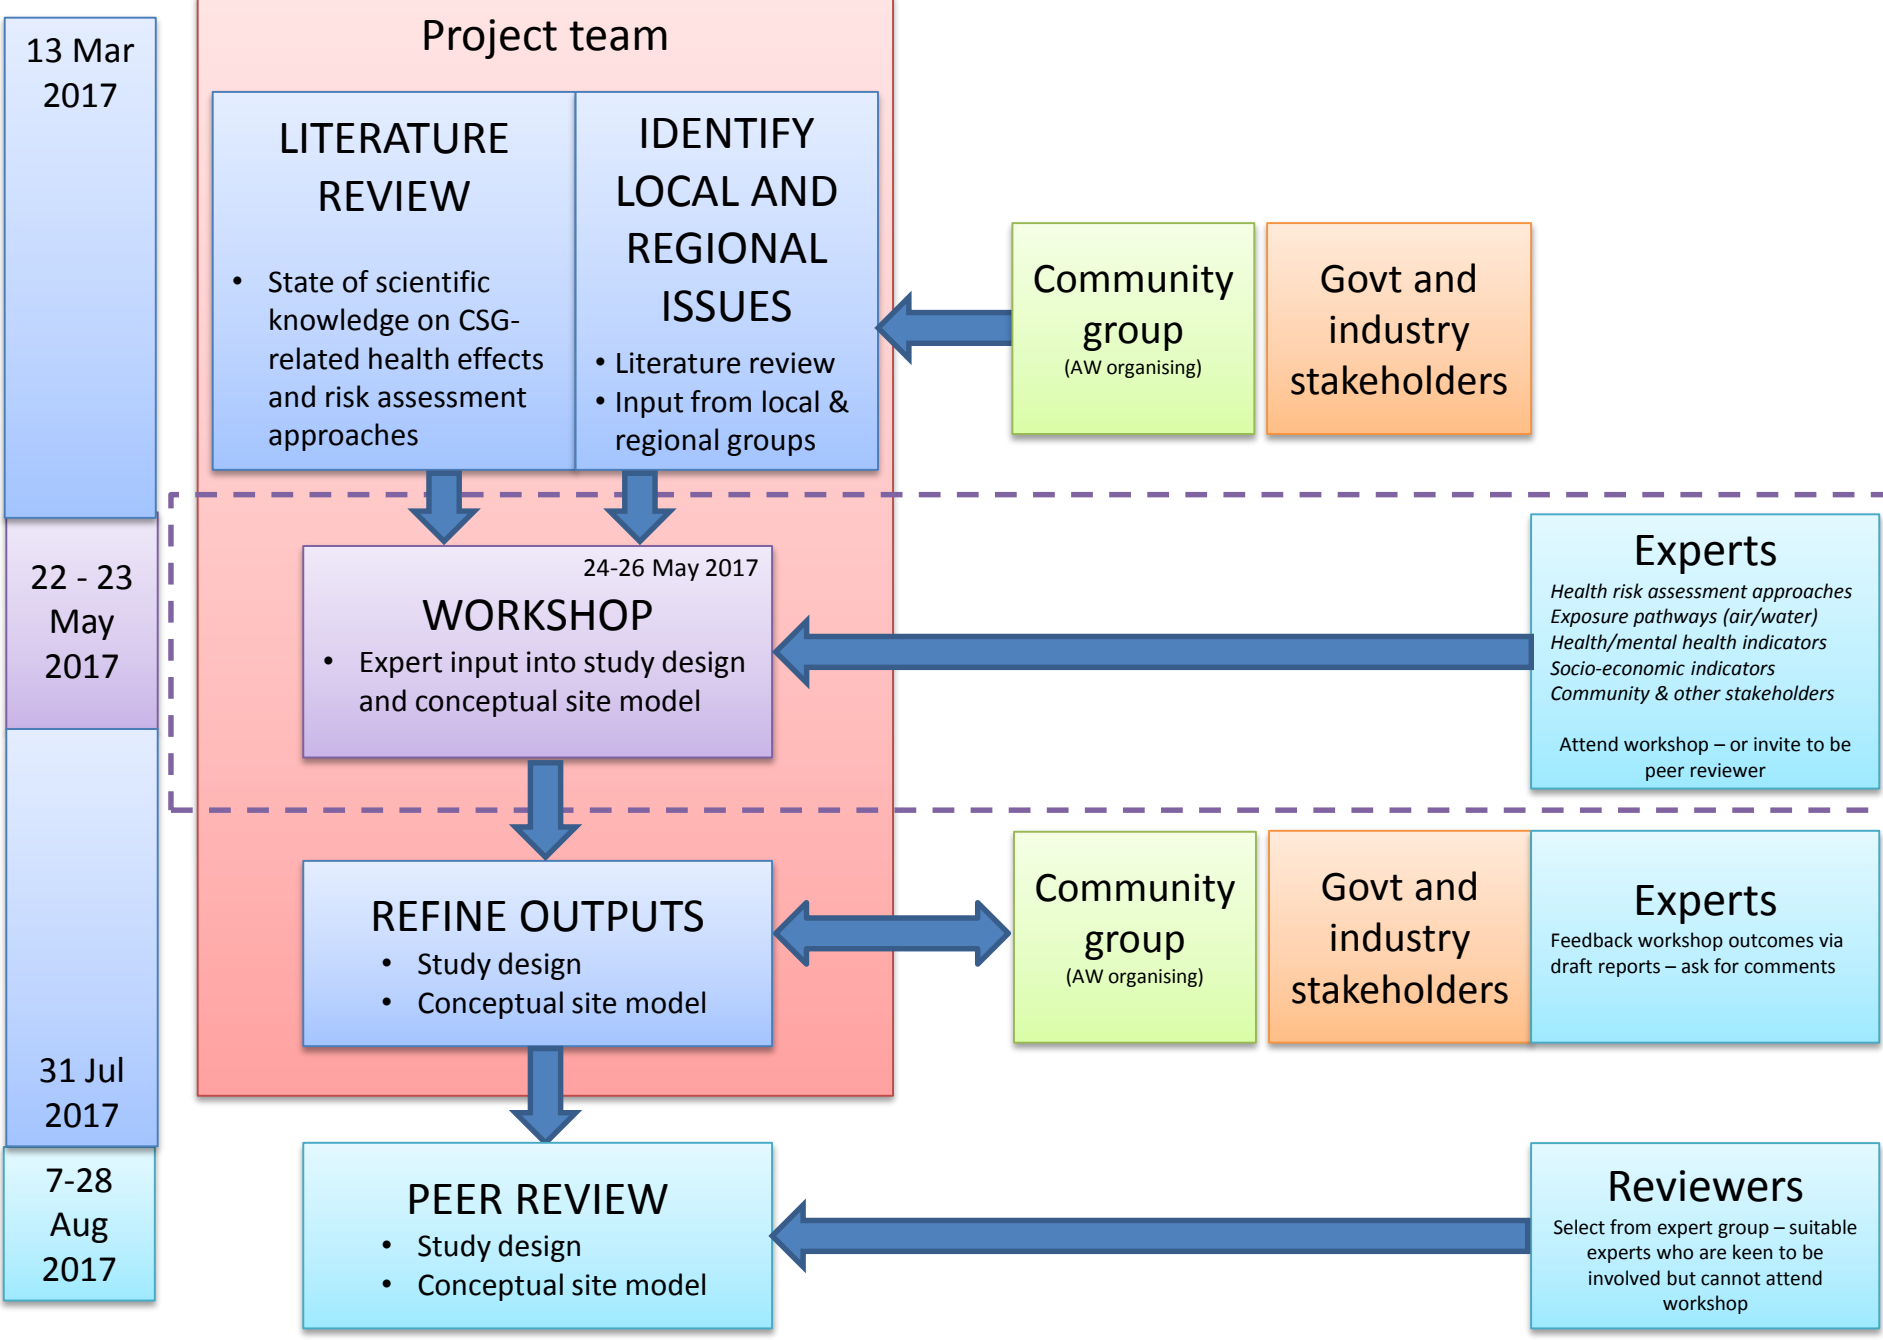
13 Mar 2017

Project team

LITERATURE REVIEW

- State of scientific knowledge on CSG-related health effects and risk assessment approaches

IDENTIFY LOCAL AND REGIONAL ISSUES

- Literature review
- Input from local & regional groups

Community group
(AW organising)

Govt and industry stakeholders

22 - 23 May 2017

24-26 May 2017
WORKSHOP
- Expert input into study design and conceptual site model

Experts
Health risk assessment approaches
Exposure pathways (air/water)
Health/mental health indicators
Socio-economic indicators
Community & other stakeholders

Attend workshop – or invite to be peer reviewer

REFINE OUTPUTS
- Study design
- Conceptual site model

Community group
(AW organising)

Govt and industry stakeholders

Experts
Feedback workshop outcomes via draft reports – ask for comments

31 Jul 2017

7-28 Aug 2017

PEER REVIEW
- Study design
- Conceptual site model

Reviewers
Select from expert group – suitable experts who are keen to be involved but cannot attend workshop